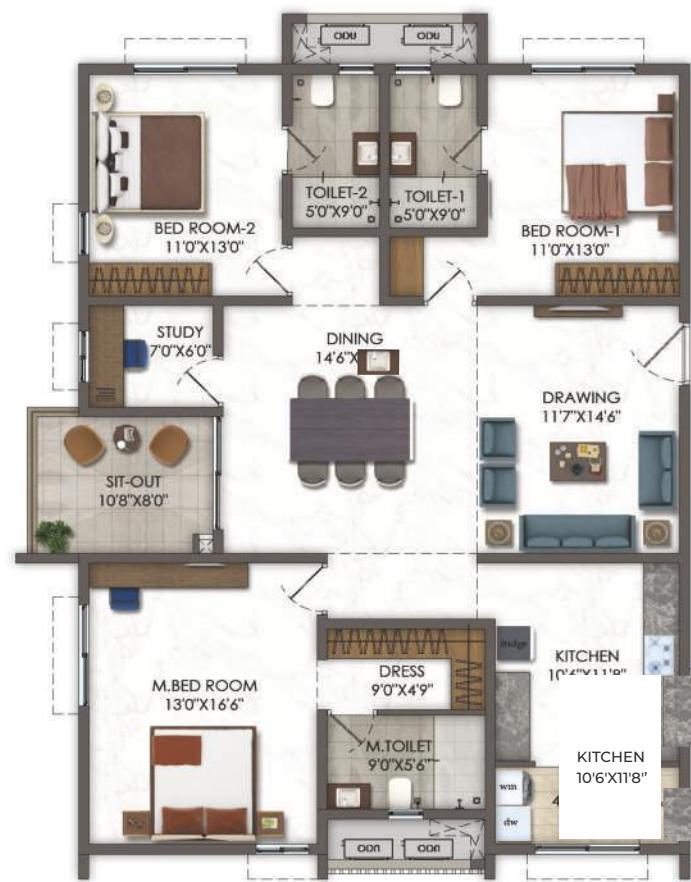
ODU ODU

TOILET-2 5'0"X9'0"

TOILET-1 5'0"X9'0"

BED ROOM-2 11'0"X13'0"

BED ROOM-1 11'0"X13'0"

STUDY 7'0"X6'0"

DINING 14'6"X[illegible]

DRAWING 11'7"X14'6"

SIT-OUT 10'8"X8'0"

fridge

KITCHEN 10'6"X11'8"

DRESS 9'0"X4'9"

M.BED ROOM 13'0"X16'6"

M.TOILET 9'0"X5'6"

KITCHEN 10'6"X11'8"

wm

dw

ODU ODU